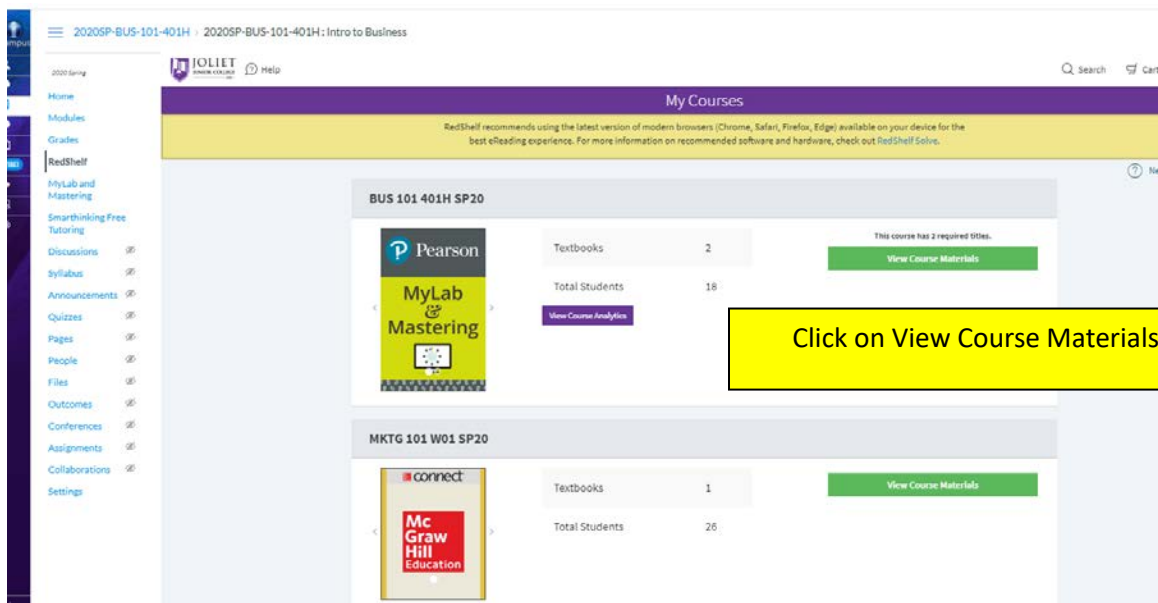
2020SP-BUS-101-401H › 2020SP-BUS-101-401H : Intro to Business

JOLIET JUNIOR COLLEGE

Help

Search

Cart

2020 Spring

Home
Modules
Grades
RedShelf
MyLab and Mastering
Smarthinking Free Tutoring
Discussions
Syllabus
Announcements
Quizzes
Pages
People
Files
Outcomes
Conferences
Assignments
Collaborations
Settings

My Courses

RedShelf recommends using the latest version of modern browsers (Chrome, Safari, Firefox, Edge) available on your device for the best eReading experience. For more information on recommended software and hardware, check out RedShelf Solve.

BUS 101 401H SP20

Pearson

MyLab & Mastering

| Textbooks | 2 |
|---|---|
| Total Students | 18 |

View Course Analytics

This course has 2 required titles.

View Course Materials

Click on View Course Materials

MKTG 101 W01 SP20

connect

Mc Graw Hill Education

| Textbooks | 1 |
|---|---|
| Total Students | 26 |

View Course Materials